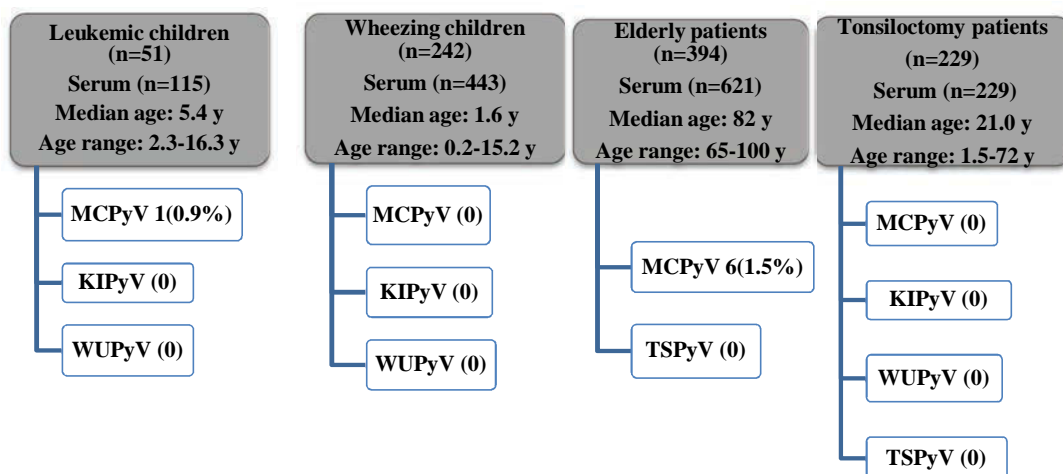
Leukemic children (n=51)
Serum (n=115)
Median age: 5.4 y
Age range: 2.3-16.3 y

MCPyV 1(0.9%)

KIPyV (0)

WUPyV (0)

Wheezing children (n=242)
Serum (n=443)
Median age: 1.6 y
Age range: 0.2-15.2 y

MCPyV (0)

KIPyV (0)

WUPyV (0)

Elderly patients (n=394)
Serum (n=621)
Median age: 82 y
Age range: 65-100 y

MCPyV 6(1.5%)

TSPyV (0)

Tonsiloctomy patients (n=229)
Serum (n=229)
Median age: 21.0 y
Age range: 1.5-72 y

MCPyV (0)

KIPyV (0)

WUPyV (0)

TSPyV (0)